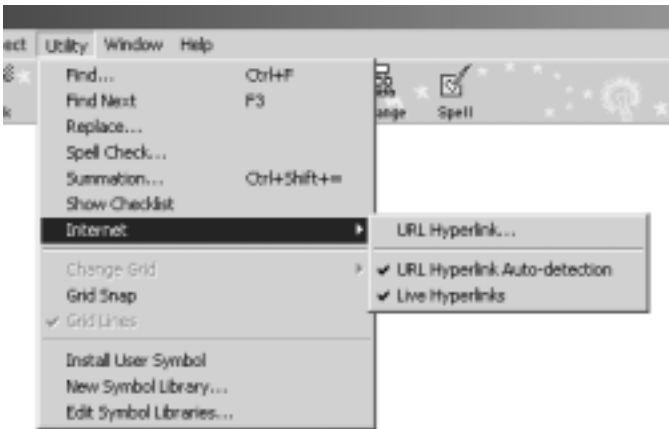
ect Utility Window Help

k

ange Spell

Find... Ctrl+F
Find Next F3
Replace...
Spell Check...
Summation... Ctrl+Shift+=
Show Checklist
Internet
Change Grid
Grid Snap
✔ Grid Lines
Install User Symbol
New Symbol Library...
Edit Symbol Libraries...

URL Hyperlink...
✔ URL Hyperlink Auto-detection
✔ Live Hyperlinks